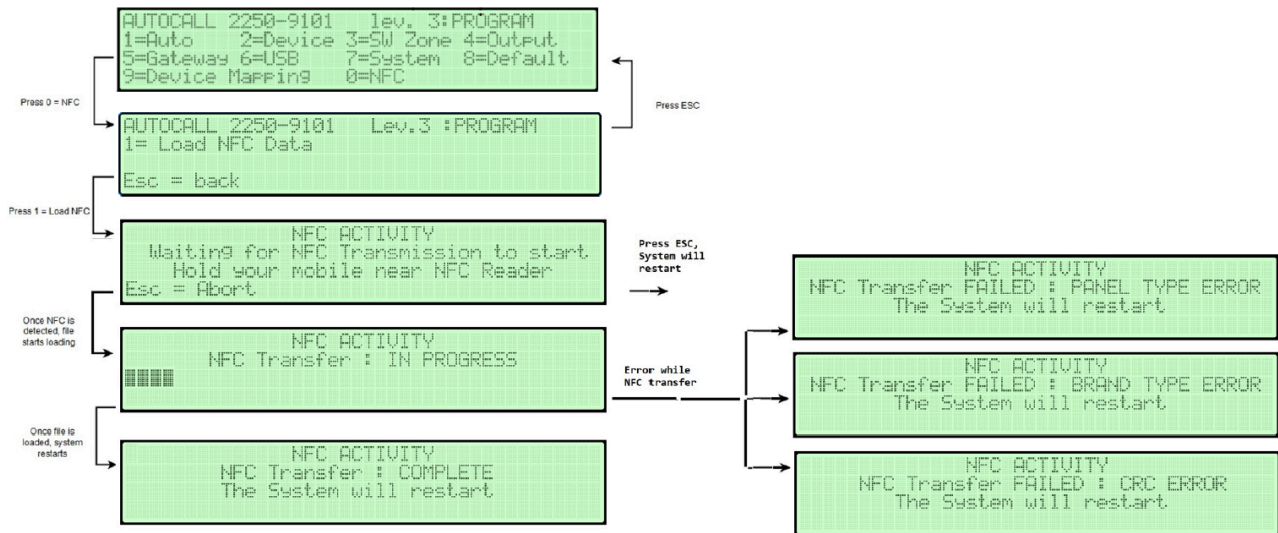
AUTOCALL 2250-9101 lev. 3:PROGRAM
1=Auto 2=Device 3=SW Zone 4=Output
5=Gateway 6=USB 7=System 8=Default
9=Device Mapping 0=NFC

Press 0 = NFC

Press ESC

AUTOCALL 2250-9101 Lev.3 :PROGRAM
1= Load NFC Data

Esc = back

Press 1 = Load NFC

NFC ACTIVITY
Waiting for NFC Transmission to start
Hold your mobile near NFC Reader
Esc = Abort

Press ESC, System will restart

Once NFC is detected, file starts loading

NFC ACTIVITY
NFC Transfer : IN PROGRESS

Error while NFC transfer

Once file is loaded, system restarts

NFC ACTIVITY
NFC Transfer : COMPLETE
The System will restart

NFC ACTIVITY
NFC Transfer FAILED : PANEL TYPE ERROR
The System will restart

NFC ACTIVITY
NFC Transfer FAILED : BRAND TYPE ERROR
The System will restart

NFC ACTIVITY
NFC Transfer FAILED : CRC ERROR
The System will restart